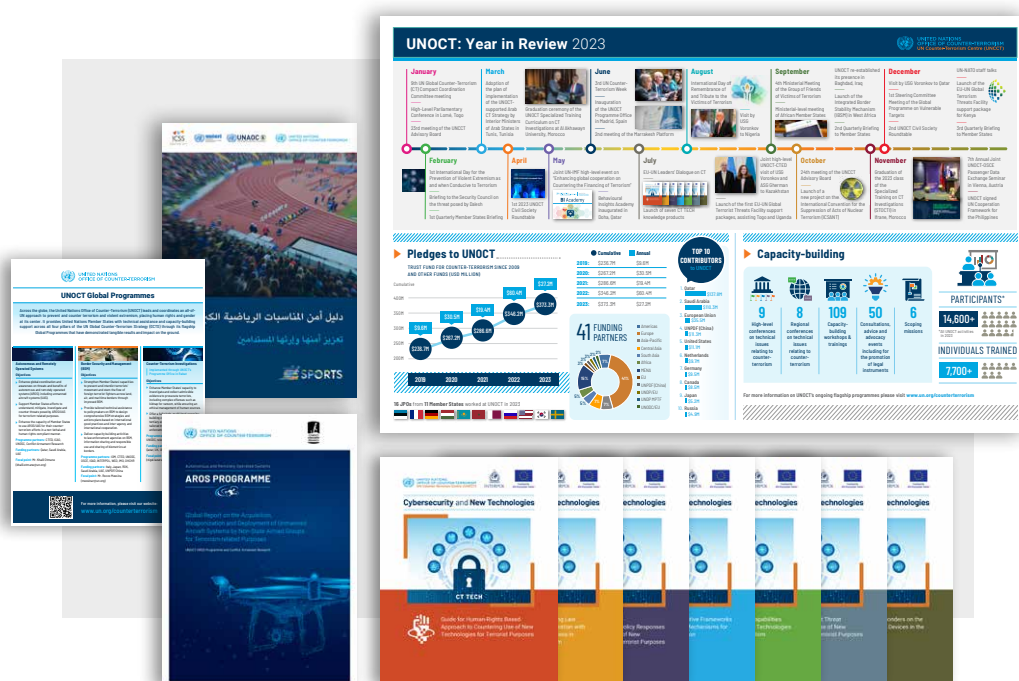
UNITED NATIONS OFFICE OF COUNTER-TERRORISM UN Counter-Terrorism Centre (UNCCT)

UNOCT: Year in Review 2023

January

8th UN Global Counter-Terrorism (CT) Compact Coordination Committee meeting

High-Level Parliamentary Conference in Lomé, Togo

23rd meeting of the UNOCT Advisory Board

March

Adoption of the plan of implementation of the UNOCT-supported Arab CT Strategy by Interior Ministers of Arab States in Tunis, Tunisia

June

3rd UN Counter-Terrorism Week

Inauguration of the UNOCT Programme Office in Madrid, Spain

2nd meeting of the Marrakesh Platform

Graduation ceremony of the UNOCT Specialized Training Curriculum on CT Investigations at Al-Battawiyah University, Morocco

August

International Day of Remembrance of and Tribute to the Victims of Terrorism

Visit by USG Voronkov to Nigeria

September

4th Ministerial Meeting of the Group of Friends of Victims of Terrorism

Ministerial-level meeting of African Member States

UNOCT re-established its presence in Baghdad, Iraq

Launch of the Integrated Border Stability Mechanism (IBSM) in West Africa

3rd Quarterly Briefing to Member States

December

Visit by USG Voronkov to Qatar

1st Steering Committee Meeting of the Global Programme on Vulnerable Targets

2nd UNCCT Civil Society Roundtable

UN-NATO staff talks

Launch of the EU-UN Global Terrorism Threats Facility support package for Kenya

3rd Quarterly Briefing to Member States

February

1st International Day for the Prevention of Violent Extremism as and when Conducive to Terrorism

Briefing to the Security Council on the threat posed by Daesh

1st Quarterly Member States Briefing

April

1st 2023 UNCCT Civil Society Roundtable

May

Joint UN-IMF high-level event on "Enhancing global cooperation on Countering the Financing of Terrorism"

Behavioural Insights Academy inaugurated in Doha, Qatar

July

EU-UN Leaders' Dialogue on CT

Launch of seven CT TECH knowledge products

Launch of the first EU-UN Global Terrorist Threats Facility support packages, assisting Togo and Uganda

Joint high-level UNOCT-CTED visit of USG Voronkov and ASG Gherman to Kazakhstan

October

24th meeting of the UNOCT Advisory Board

Launch of a new project on the International Convention for the Suppression of Acts of Nuclear Terrorism (ICSANT)

November

Graduation of the 2023 class of the Specialized Training on CT Investigations (STCTI) in Rabat, Morocco

7th Annual Joint UNOCT-OSCE Passenger Data Exchange Seminar in Vienna, Austria

UNOCT signed UN Cooperation Framework for the Philippines

Pledges to UNOCT

TRUST FUND FOR COUNTER-TERRORISM SINCE 2009 AND OTHER FUNDS (USD MILLION)

Cumulative  Annual

| | Cumulative | Annual |
|---|---|---|
| 2019: | $236.7M | $8.6M |
| 2020: | $267.2M | $30.5M |
| 2021: | $285.8M | $19.4M |
| 2022: | $346.2M | $60.4M |
| 2023: | $373.3M | $27.0M |

400M 350M 300M 250M 200M

$236.7M $8.6M $267.2M $30.5M $285.8M $19.4M $346.2M $60.4M $373.3M $27.0M

2019 2020 2021 2022 2023

16 JPOs from 11 Member States worked at UNOCT in 2023

41 FUNDING PARTNERS

Americas Europe Asia-Pacific Central Asia South Asia Africa MENA EU UNPSF (China) UNDP/EC UNSP MPTF UNODC/CU

TOP 10 CONTRIBUTORS to UNOCT

1. Qatar
2. Saudi Arabia
3. European Union
4. UNPSF (China)
5. United States
6. Netherlands
7. Germany
8. Canada
9. Japan
10. Russia

Capacity-building

9 High-level conferences on technical issues relating to counter-terrorism

8 Regional conferences on technical issues relating to counter-terrorism

109 Capacity-building workshops & trainings

50 Consultations, advice and advocacy events including for the promotion of legal instruments

6 Scoping missions

PARTICIPANTS*

14,600+

INDIVIDUALS TRAINED

7,700+

For more information on UNOCT's ongoing flagship programmes please visit www.un.org/counterterrorism

ICSS UNOCT UNICRI UNAOC UNITED NATIONS OFFICE OF COUNTER-TERRORISM

دليل أمن المناسبات الرياضية الك

تعزيز أمنها وإرثها المستدام

SPORTS

UNITED NATIONS OFFICE OF COUNTER-TERRORISM

UNOCT Global Programmes

Autonomous and Remotely Operated Systems

Border Security and Management (BSM)

Counter-Terrorism Investigations

For more information, please visit our website: www.un.org/counterterrorism

UNITED NATIONS OFFICE OF COUNTER-TERRORISM

Autonomous and Remotely Operated Systems

AROS PROGRAMME

Global Report on the Acquisition, Weaponization and Deployment of Unmanned Aircraft Systems by Non-State Armed Groups for Terrorism-related Purposes

UNOCT/UNCCT Programme and Conflict Armament Research

UNITED NATIONS OFFICE OF COUNTER-TERRORISM

Cybersecurity and New Technologies

CT TECH

Guide for Human-Rights Based Approach to Countering Use of New Technologies for Terrorist Purposes

Technologies

Technologies

Technologies

Technologies

Technologies

Technologies